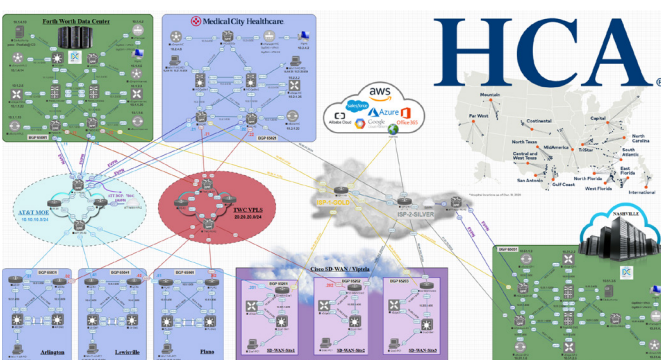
Forth Worth Data Center

Medical City Healthcare

HCA

aws

salesforce

Azure

Office365

Alibaba Cloud

Google Cloud

Mountain

Far West

Continental

Capital

MidAmerica

North Texas

TriStar

North Carolina

Central and West Texas

South Atlantic

San Antonio

North Florida

Gulf Coast

West Florida

East Florida

International

NASHVILLE

AT&T MOE

FWC VPLS

ISP-1-GOLD

ISP-2-SILVER

Cisco SD-WAN / Viptela

Arlington

Lewisville

Plano

SD-WAN-Site1

SD-WAN-Site2

SD-WAN-Site3